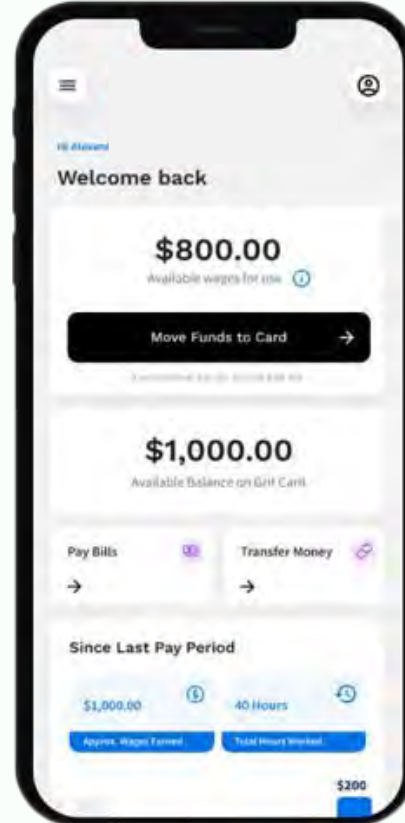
Hi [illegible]

Welcome back

$800.00

Available wages for use

Move Funds to Card

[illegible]

$1,000.00

Available Balance on Grit Card

Pay Bills

Transfer Money

Since Last Pay Period

$1,000.00

Approx. Wages Earned

40 Hours

Total Hours Worked

$200